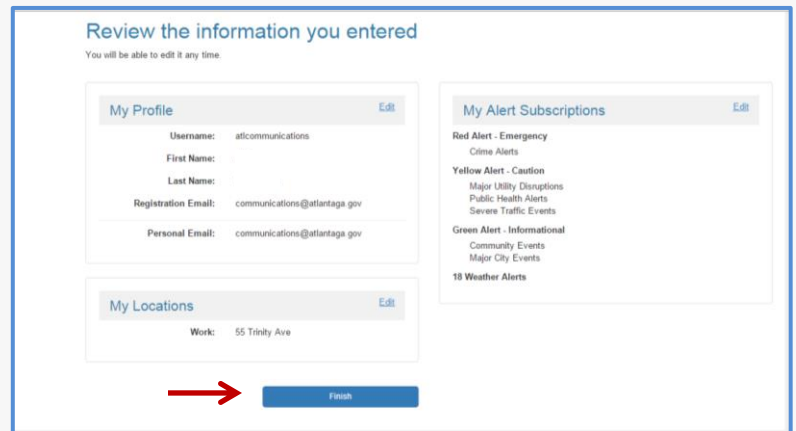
Review the information you entered

You will be able to edit it any time.

My Profile

Edit

Username: atlcommunications

First Name:

Last Name:

Registration Email: communications@atlantaga.gov

Personal Email: communications@atlantaga.gov

My Locations

Edit

Work: 55 Trinity Ave

My Alert Subscriptions

Edit

Red Alert - Emergency
Crime Alerts

Yellow Alert - Caution
Major Utility Disruptions
Public Health Alerts
Severe Traffic Events

Green Alert - Informational
Community Events
Major City Events

18 Weather Alerts

Finish